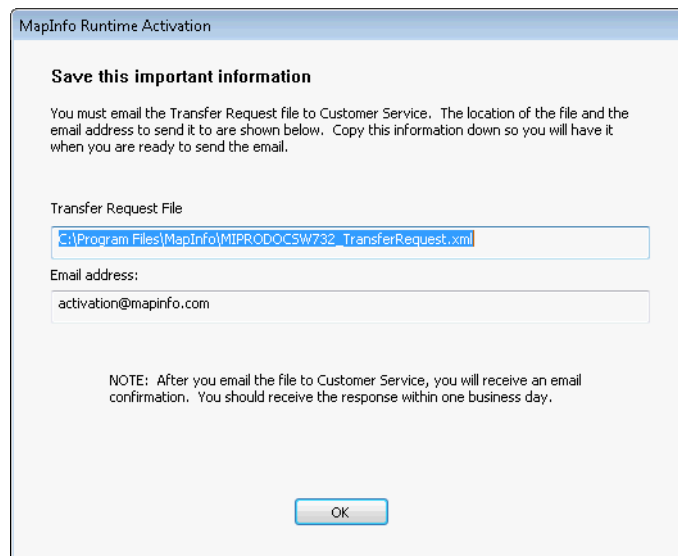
MapInfo Runtime Activation

Save this important information

You must email the Transfer Request file to Customer Service.  The location of the file and the email address to send it to are shown below.  Copy this information down so you will have it when you are ready to send the email.

Transfer Request File

C:\Program Files\MapInfo\MIPRODOCSW732_TransferRequest.xml

Email address:

activation@mapinfo.com

NOTE:  After you email the file to Customer Service, you will receive an email confirmation.  You should receive the response within one business day.

OK